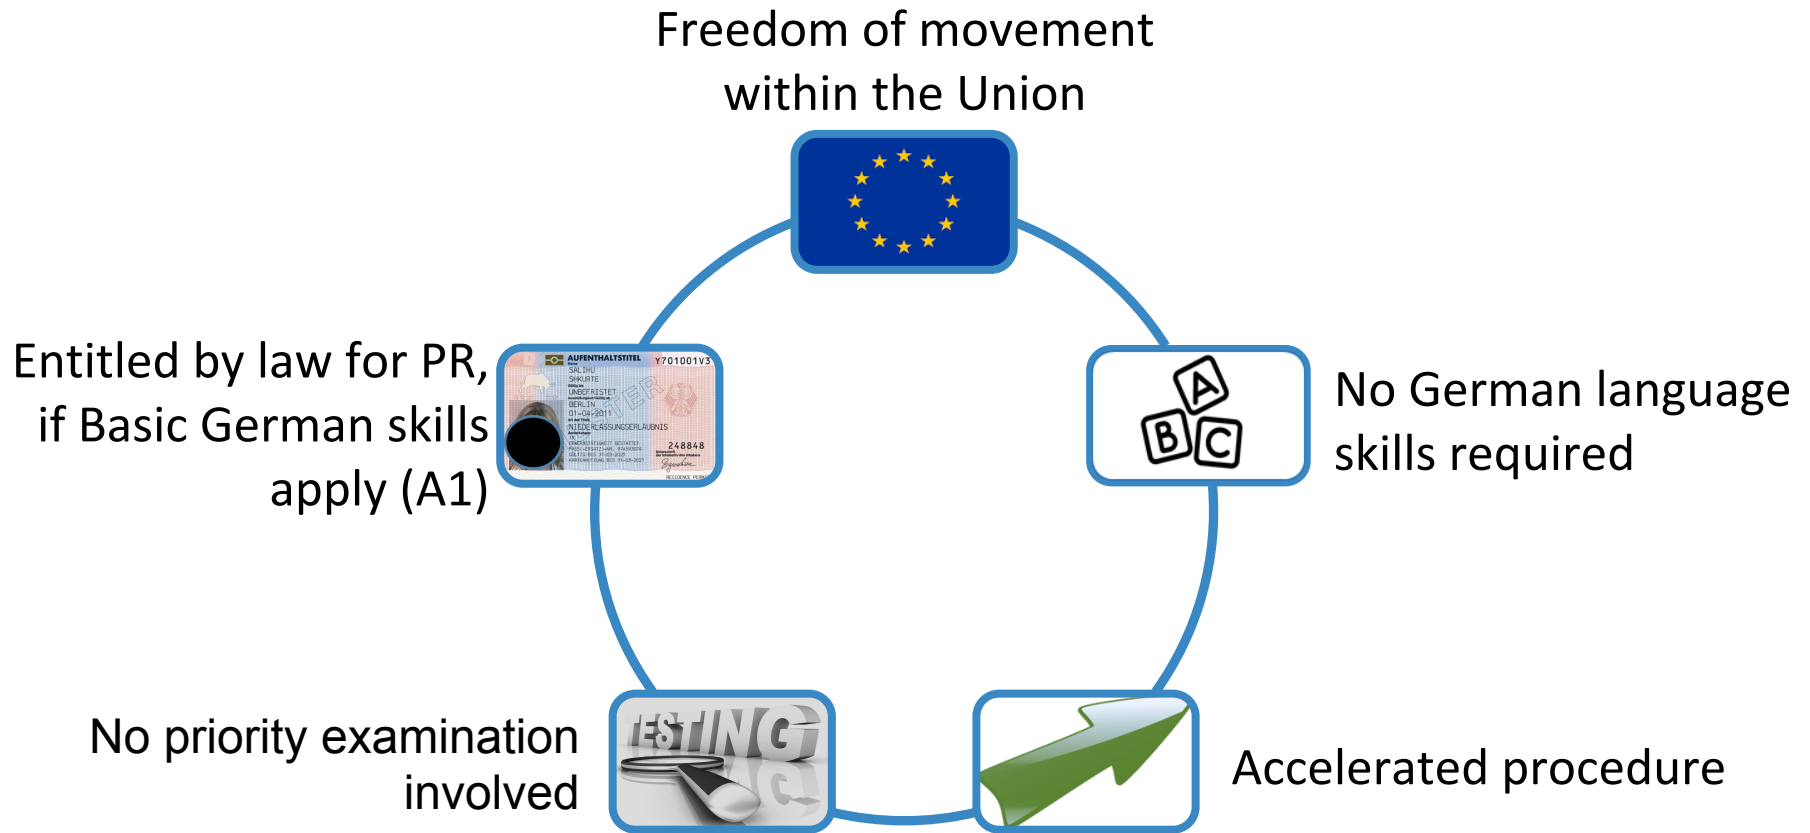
Freedom of movement within the Union

Entitled by law for PR, if Basic German skills apply (A1)

AUFENTHALTSTITEL Y701001V3
SALIHU
SHKURTE
UNBEFRISTET
BERLIN
01-04-2011
NIEDERLASSUNGSERLAUBNIS
248848

No German language skills required

A
B
C

No priority examination involved

TESTING

Accelerated procedure